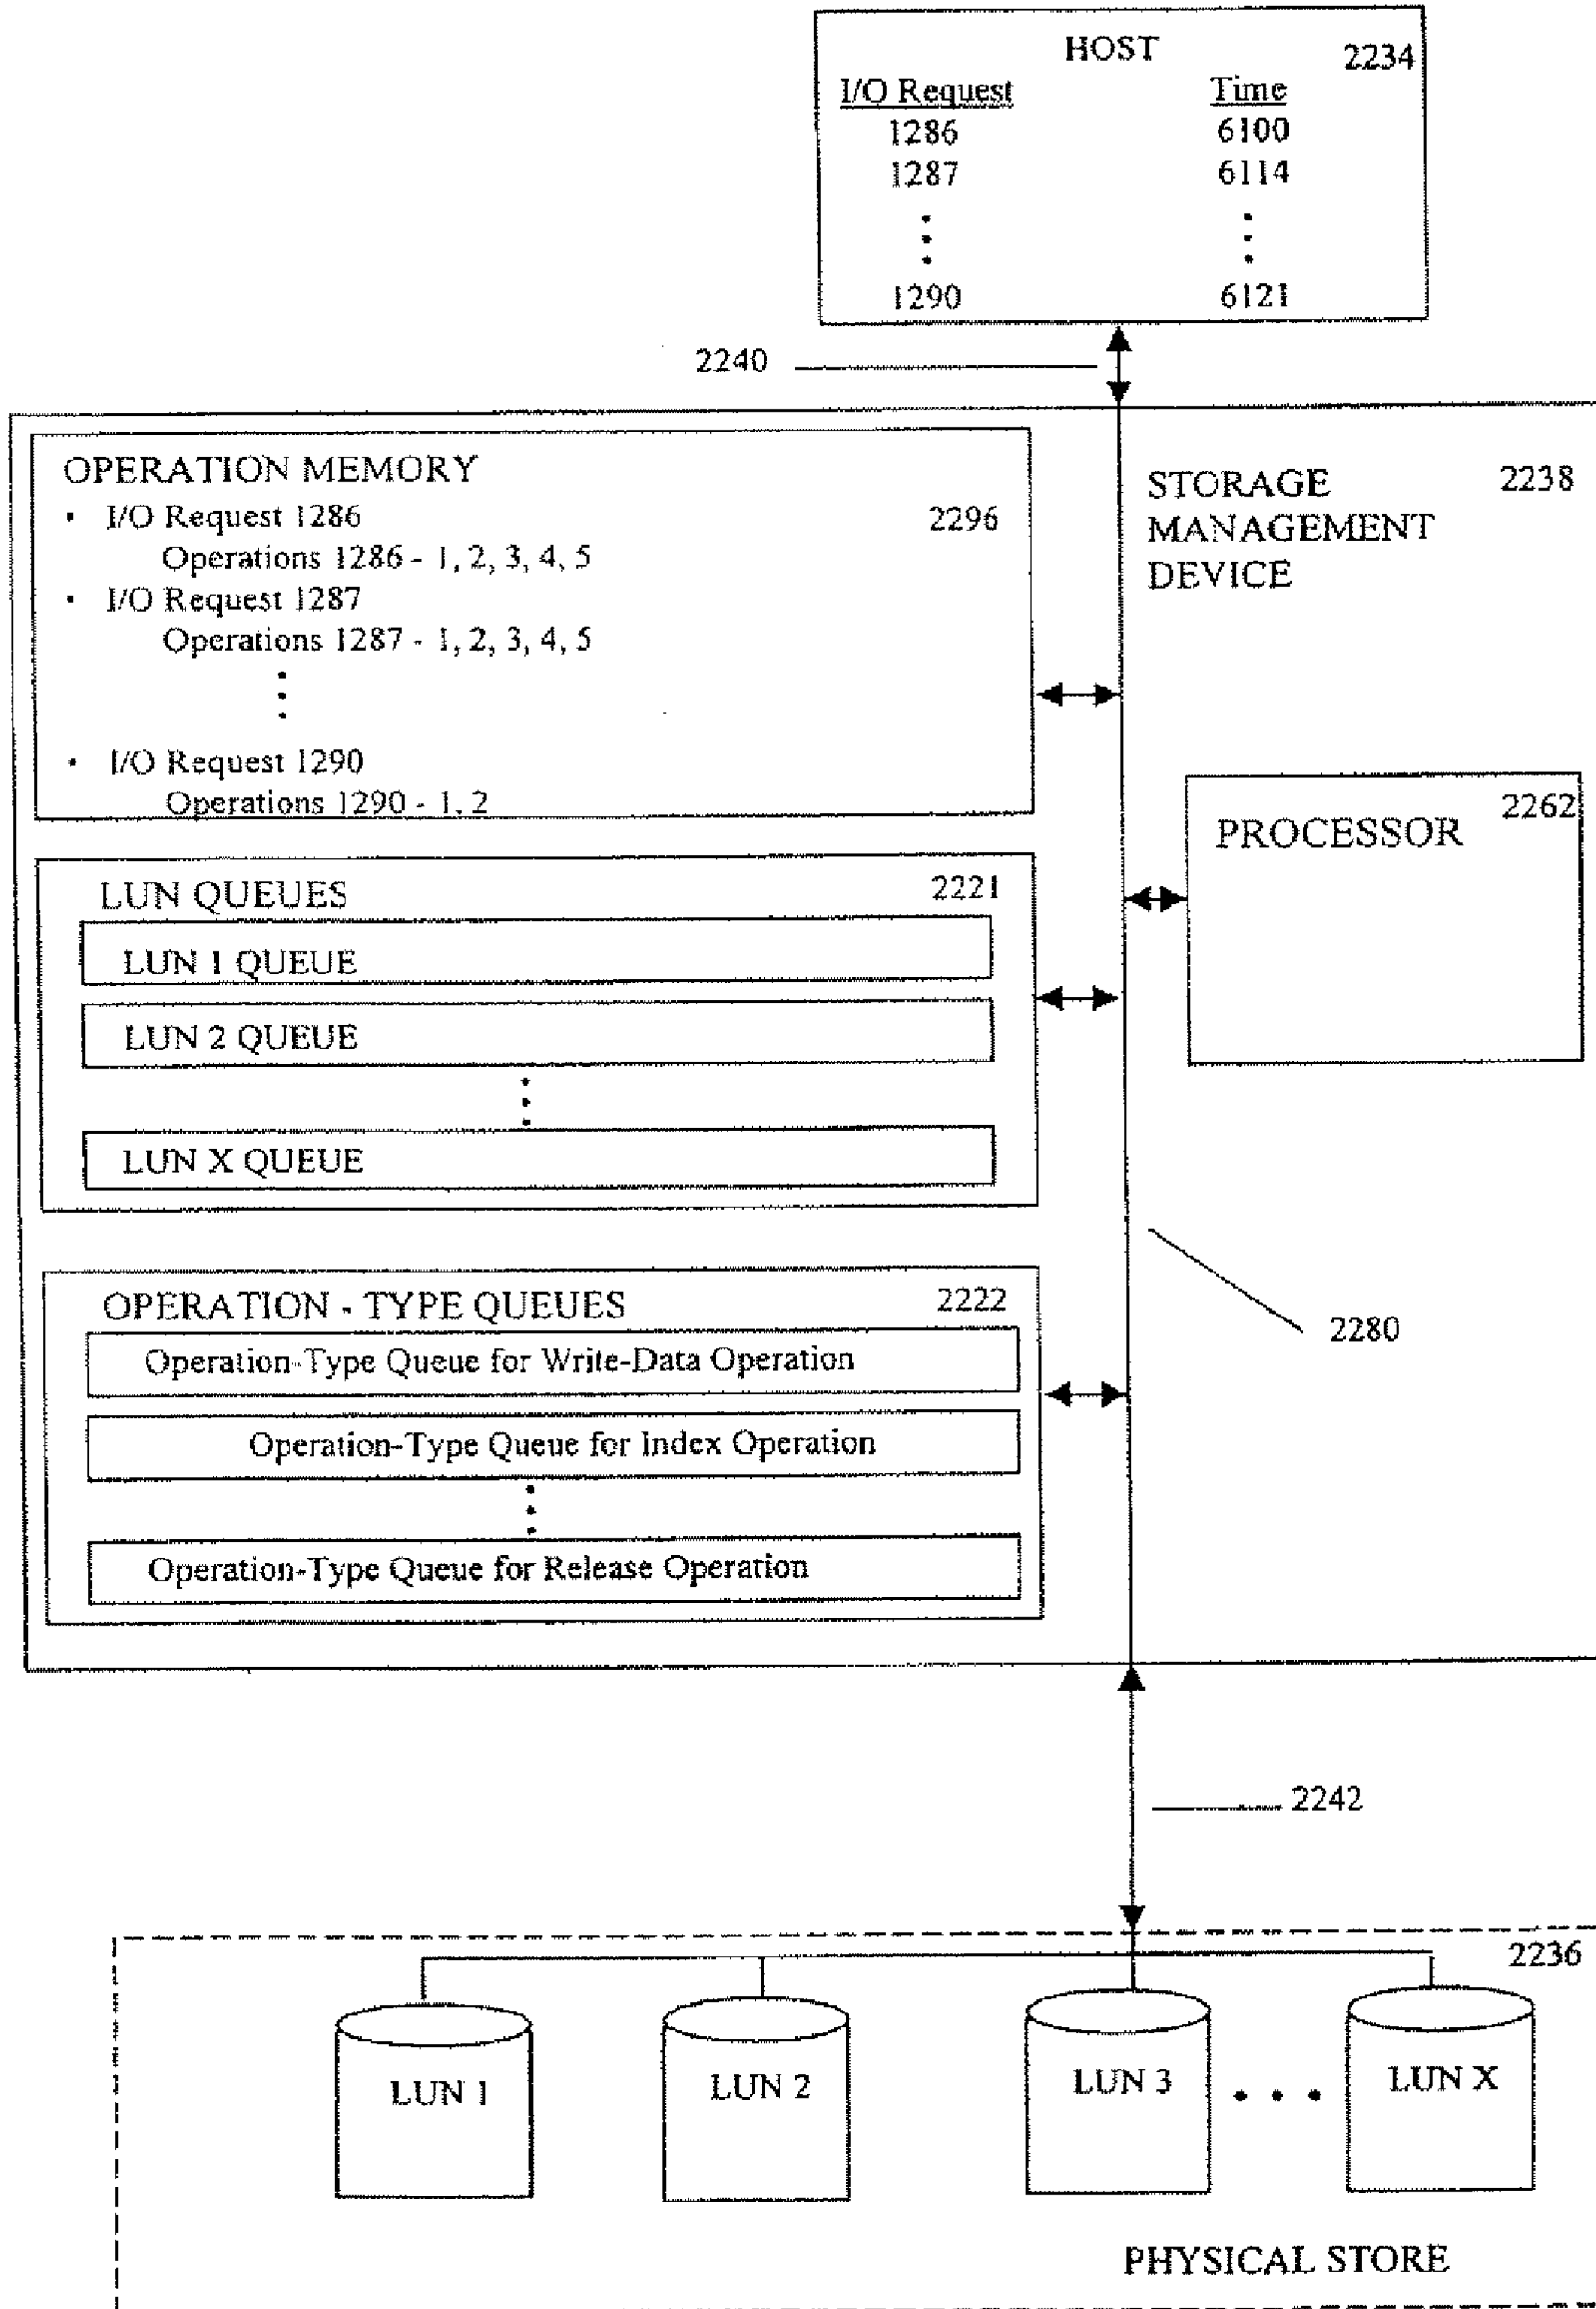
HOST
2234

| I/O Request | Time |
|---|---|
| 1286 | 6100 |
| 1287 | 6114 |
| ⋮ | ⋮ |
| 1290 | 6121 |

2240

OPERATION MEMORY
2296
• I/O Request 1286
Operations 1286 - 1, 2, 3, 4, 5
• I/O Request 1287
Operations 1287 - 1, 2, 3, 4, 5
⋮
• I/O Request 1290
Operations 1290 - 1, 2

STORAGE MANAGEMENT DEVICE
2238

PROCESSOR
2262

LUN QUEUES
2221
LUN 1 QUEUE
LUN 2 QUEUE
⋮
LUN X QUEUE

OPERATION - TYPE QUEUES
2222
Operation-Type Queue for Write-Data Operation
Operation-Type Queue for Index Operation
⋮
Operation-Type Queue for Release Operation

2280

2242

2236
LUN 1
LUN 2
LUN 3
• • •
LUN X

PHYSICAL STORE